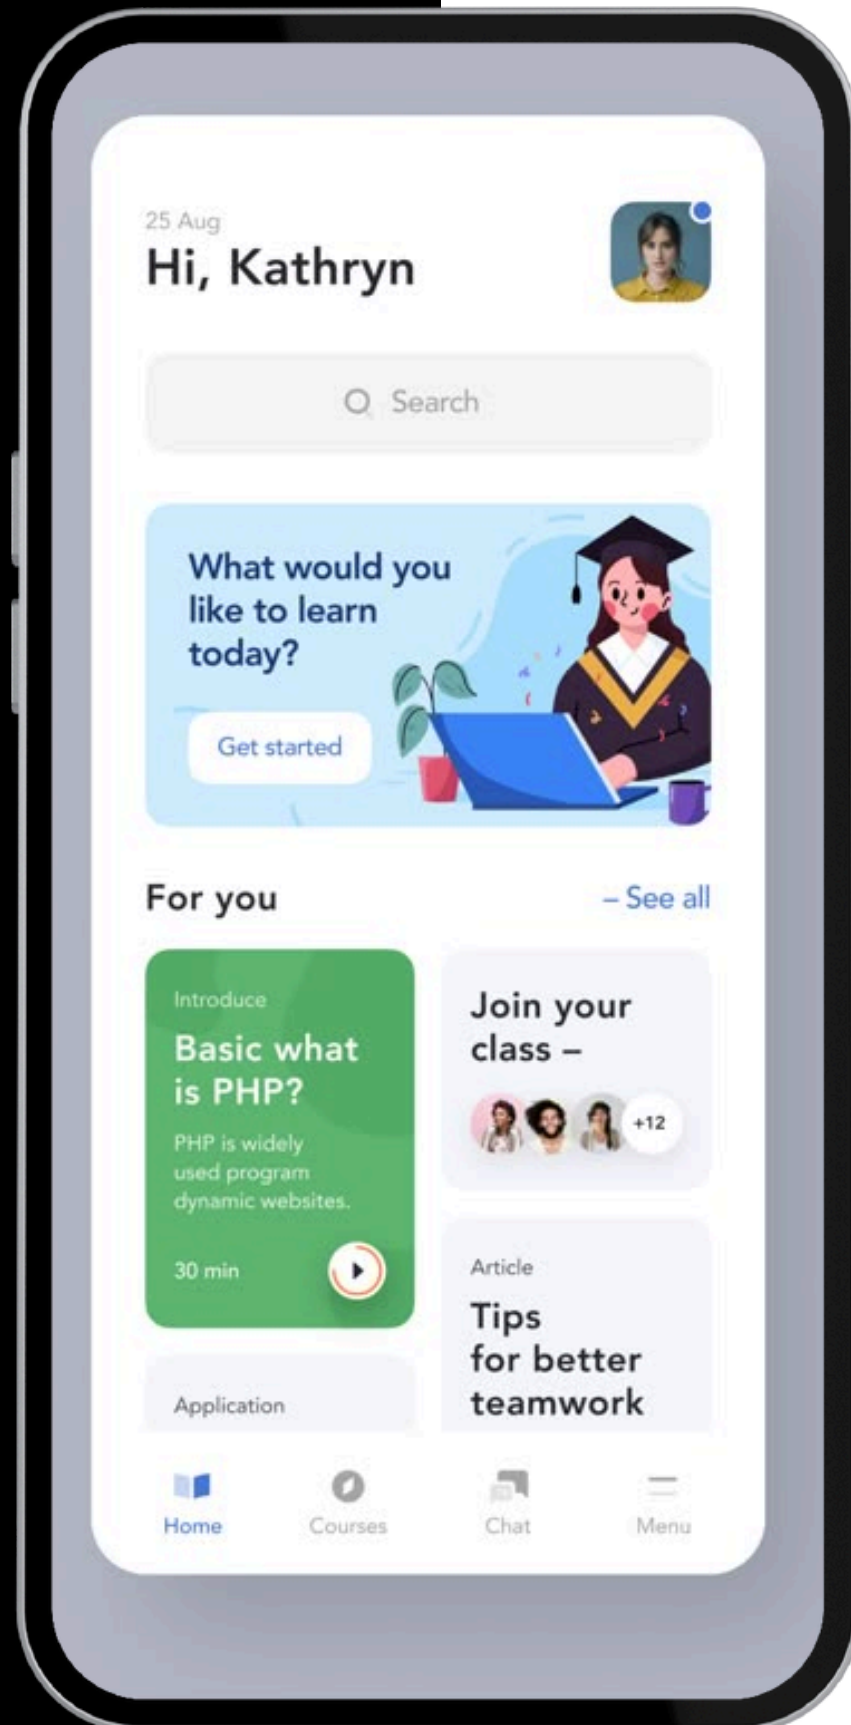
25 Aug
Hi, Kathryn

Search

What would you like to learn today?

Get started

For you

– See all

Introduce
Basic what is PHP?
PHP is widely used program dynamic websites.
30 min

Join your class –
+12

Application

Article
Tips for better teamwork

Home
Courses
Chat
Menu